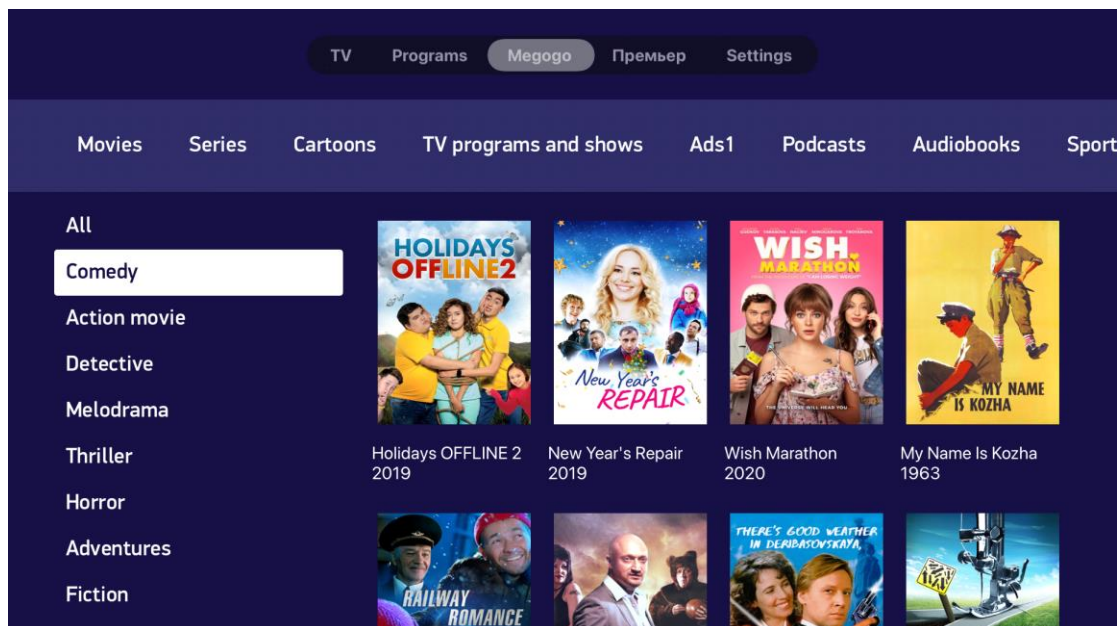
TV Programs Megogo Премьер Settings

Movies Series Cartoons TV programs and shows Ads1 Podcasts Audiobooks Sport

All
Comedy
Action movie
Detective
Melodrama
Thriller
Horror
Adventures
Fiction

HOLIDAYS OFFLINE 2
Holidays OFFLINE 2
2019

New Year's REPAIR
New Year's Repair
2019

WISH MARATHON
Wish Marathon
2020

MY NAME IS KOZHA
My Name Is Kozha
1963

RAILWAY ROMANCE

THERE'S GOOD WEATHER IN DERIBASOVSKAYA